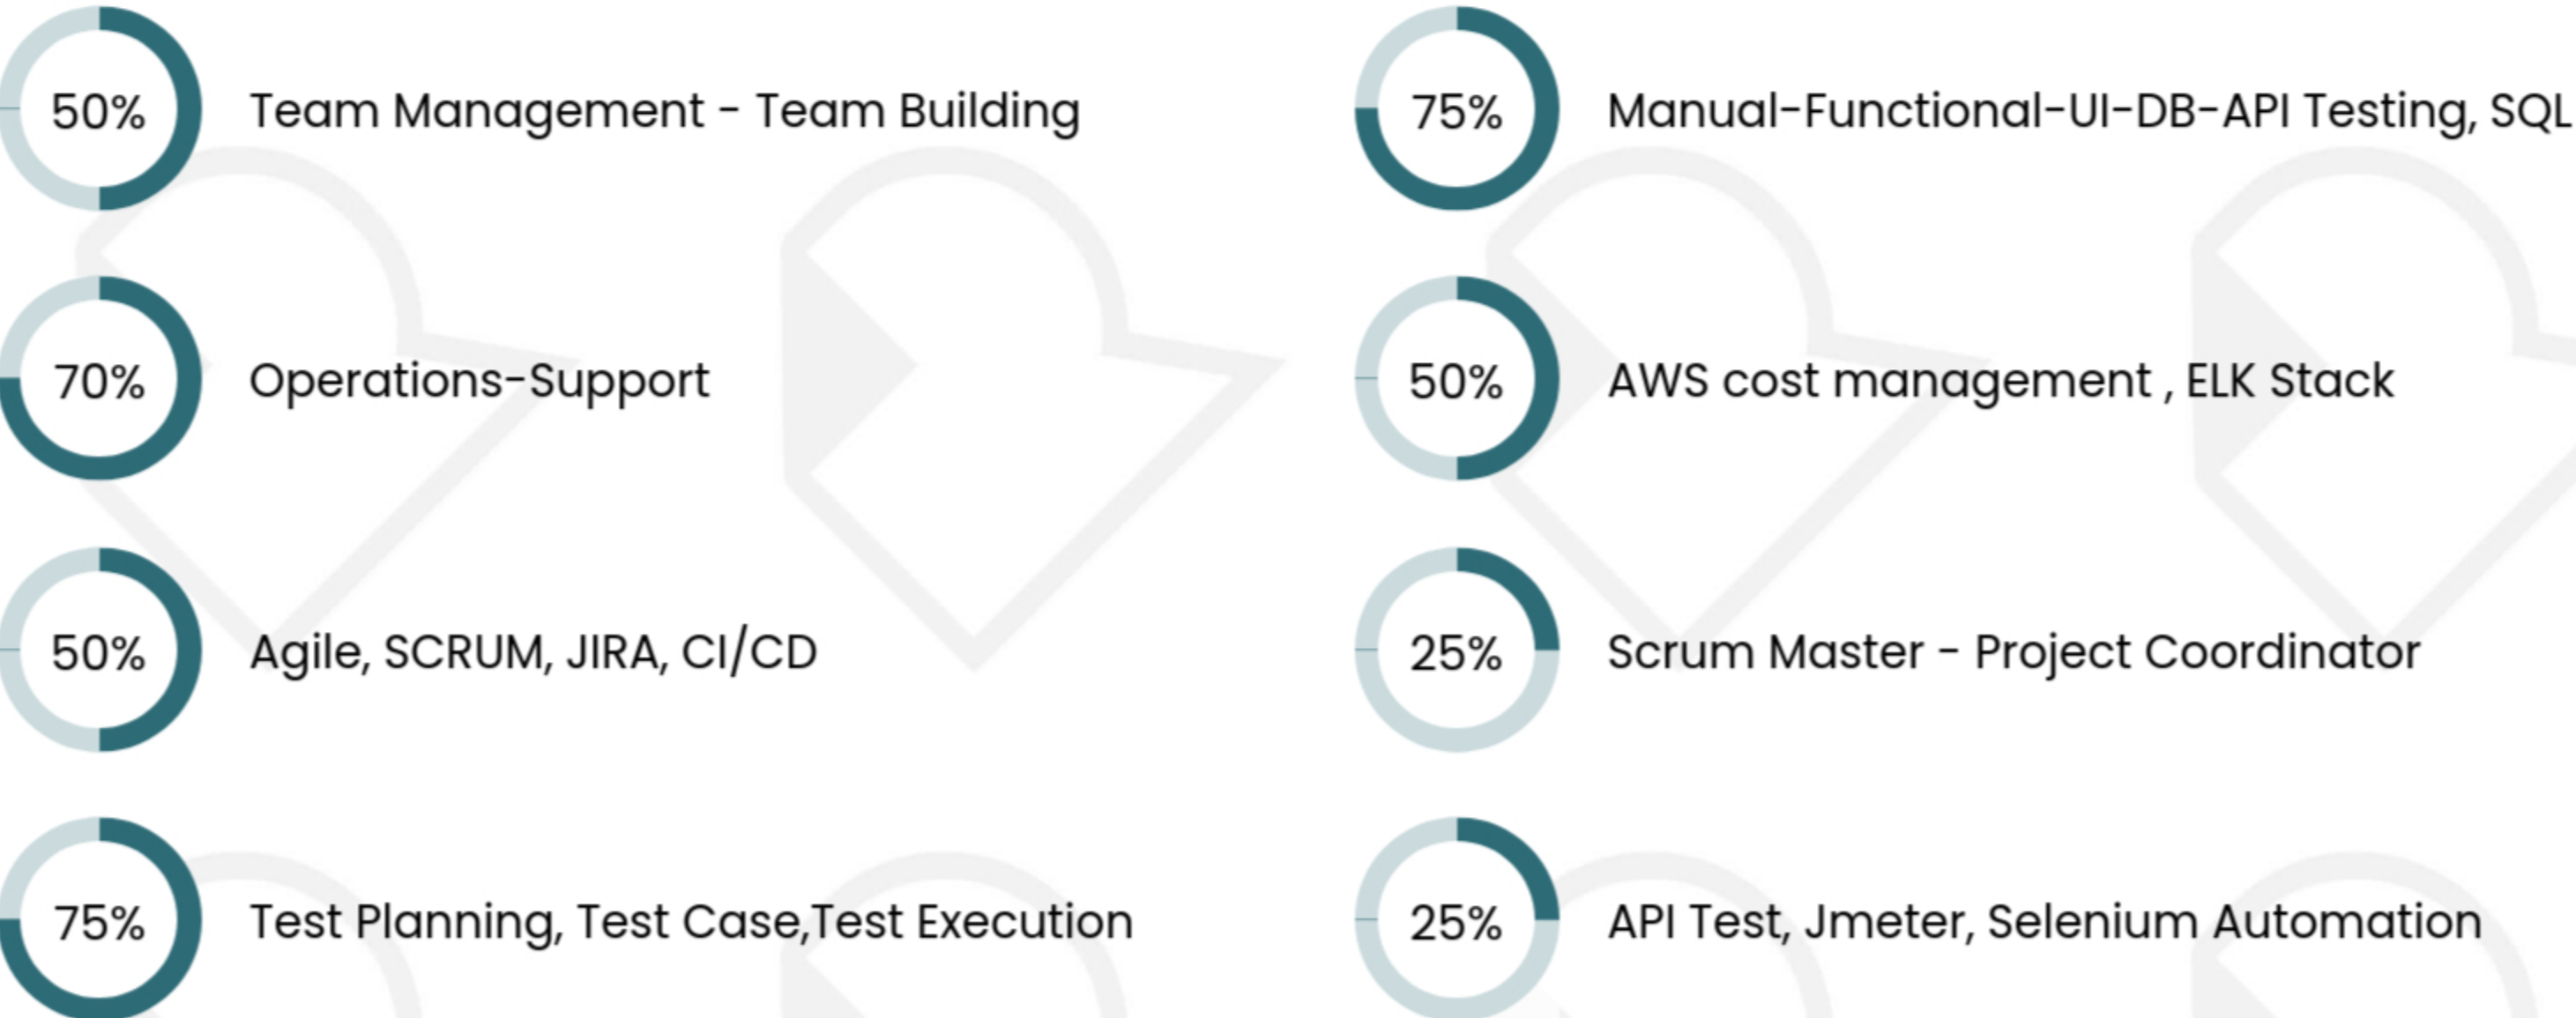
50% Team Management - Team Building

70% Operations-Support

50% Agile, SCRUM, JIRA, CI/CD

75% Test Planning, Test Case,Test Execution

75% Manual-Functional-UI-DB-API Testing, SQL

50% AWS cost management , ELK Stack

25% Scrum Master - Project Coordinator

25% API Test, Jmeter, Selenium Automation